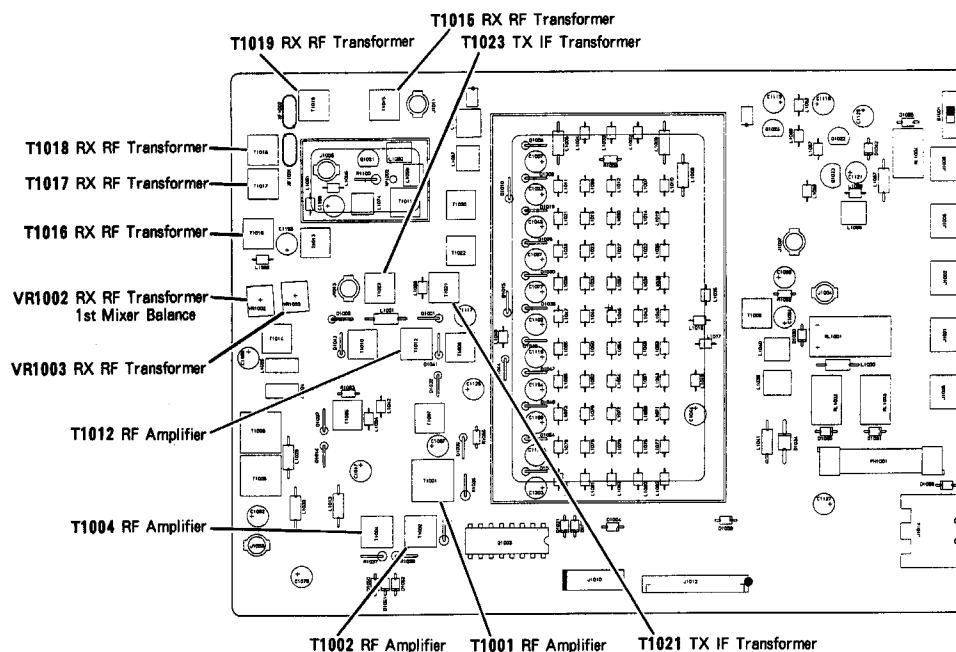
T1015 RX RF Transformer
T1019 RX RF Transformer
T1023 TX IF Transformer
T1018 RX RF Transformer
T1017 RX RF Transformer
T1016 RX RF Transformer
VR1002 RX RF Transformer 1st Mixer Balance
VR1003 RX RF Transformer
T1012 RF Amplifier
T1004 RF Amplifier
T1002 RF Amplifier
T1001 RF Amplifier
T1021 TX IF Transformer